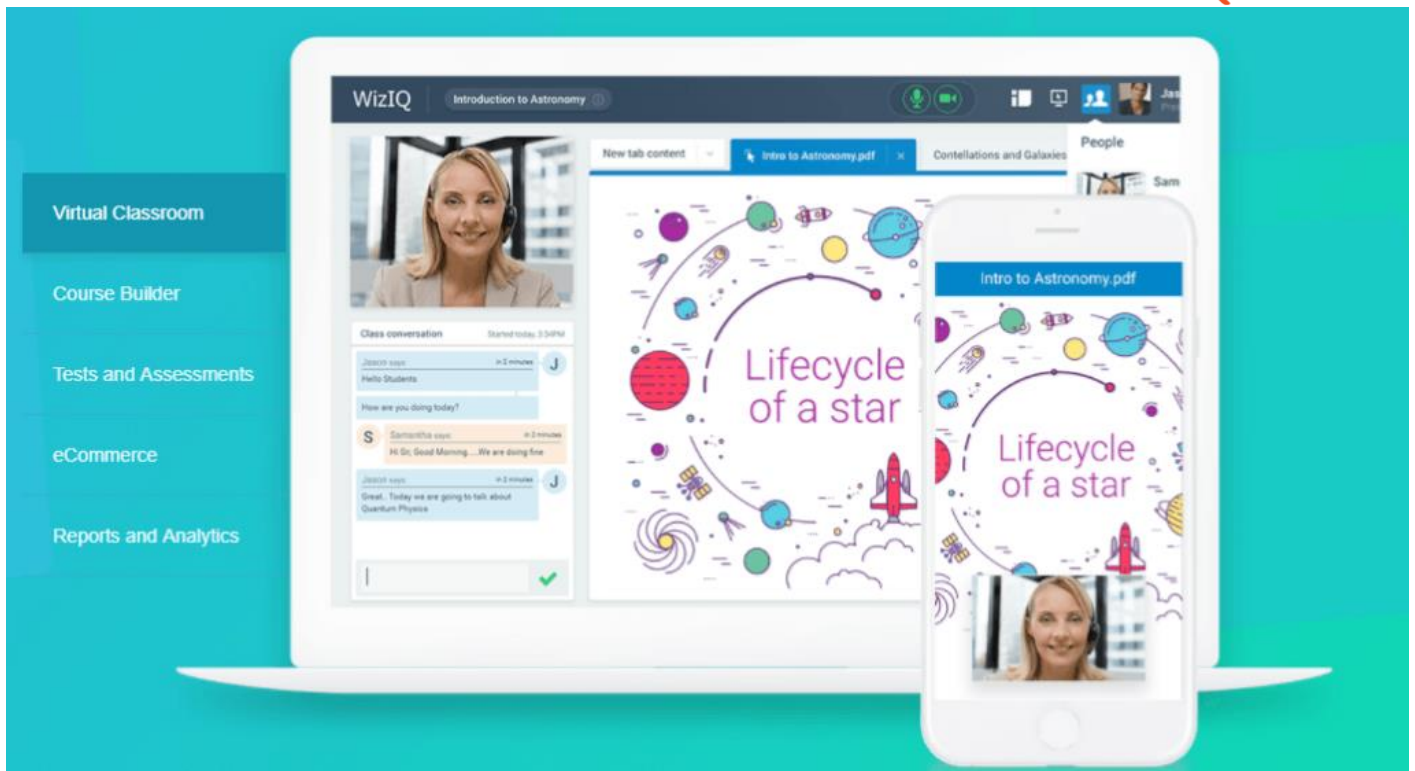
Virtual Classroom

Course Builder

Tests and Assessments

eCommerce

Reports and Analytics

WizIQ

Introduction to Astronomy

Jas

People

Sam

New tab content

Intro to Astronomy.pdf

Contellations and Galaxies

Class conversation

Started today 3:34PM

Jason says

in 2 minutes

J

Hello Students

How are you doing today?

S

Samantha says

in 2 minutes

Hi Sir, Good Morning.....We are doing fine

Jason says

in 2 minutes

J

Great.. Today we are going to talk about Quantum Physics

Lifecycle of a star

Intro to Astronomy.pdf

Lifecycle of a star